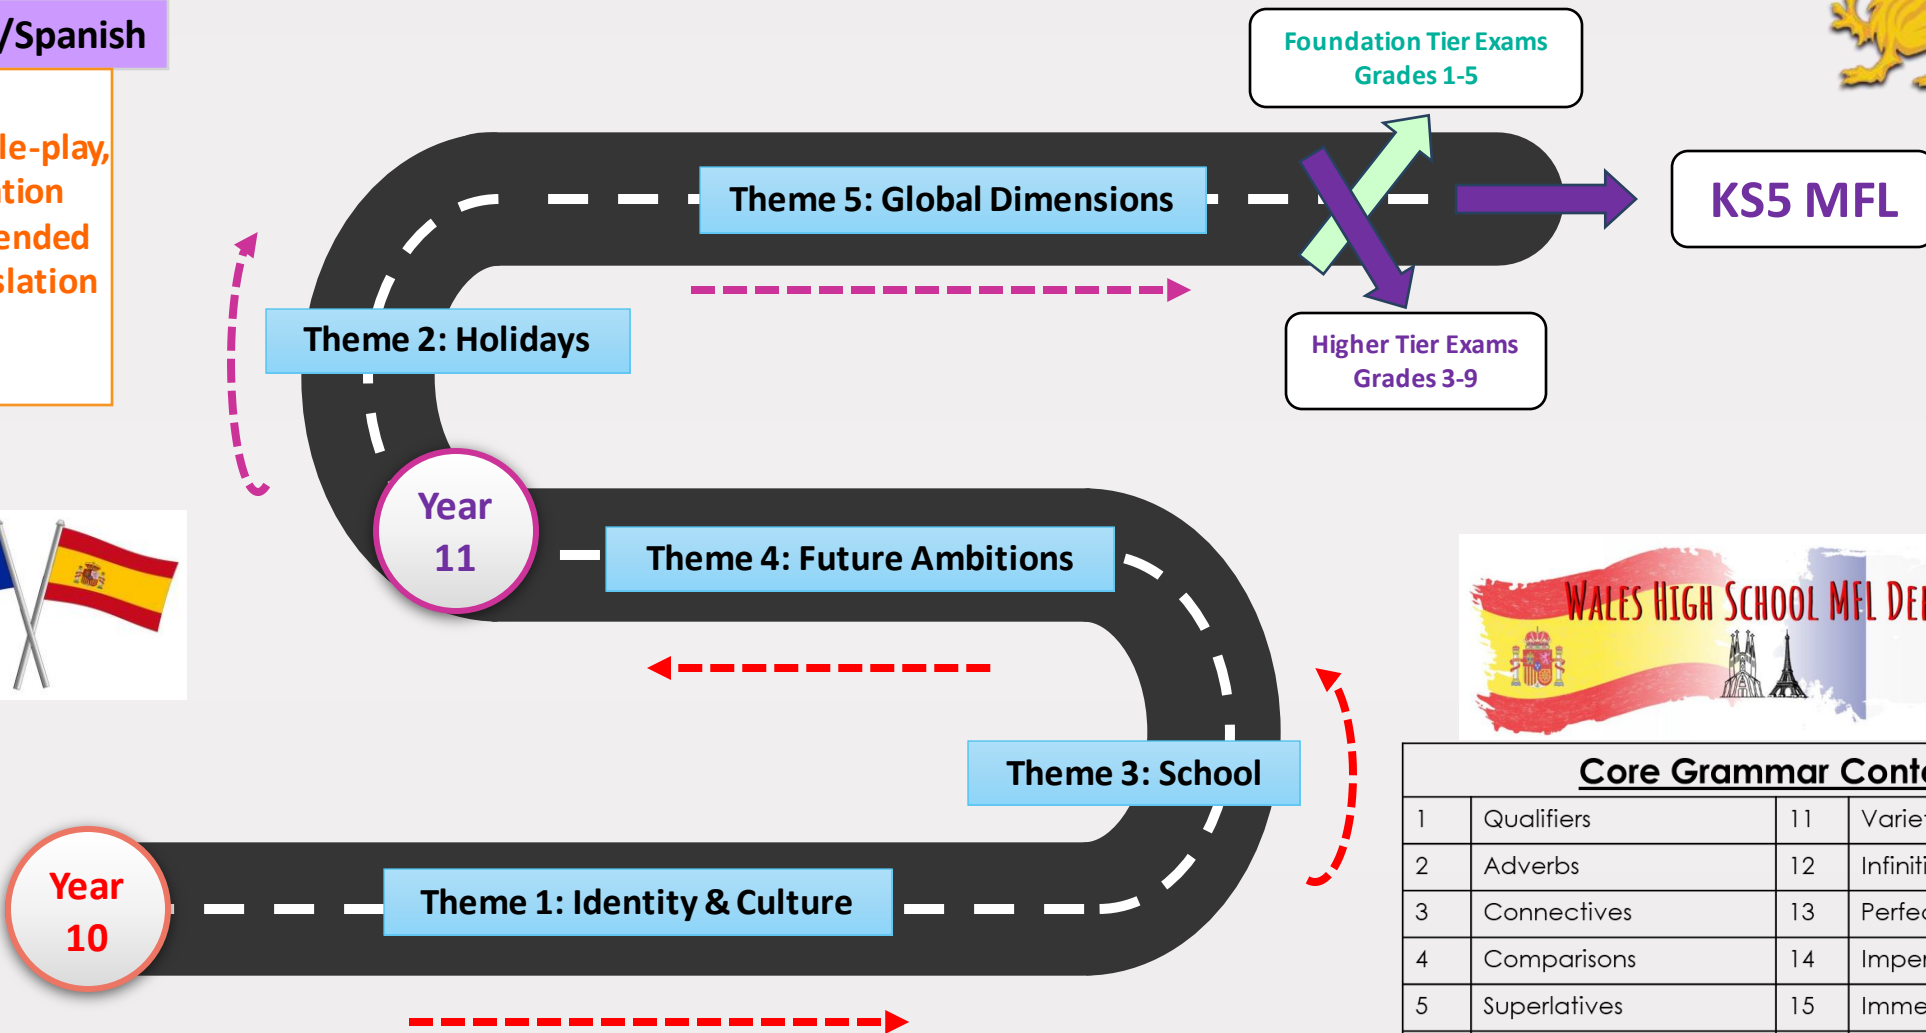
/Spanish

le-play,
tion
ended
slation

Foundation Tier Exams
Grades 1-5

KS5 MFL

Theme 5: Global Dimensions

Higher Tier Exams
Grades 3-9

Theme 2: Holidays

Year
11

Theme 4: Future Ambitions

WALES HIGH SCHOOL MFL DE

Theme 3: School

Year
10

Theme 1: Identity & Culture

Core Grammar Cont

| 1 | Qualifiers | 11 | Varie |
|---|---|---|---|
| 2 | Adverbs | 12 | Infiniti |
| 3 | Connectives | 13 | Perfe |
| 4 | Comparisons | 14 | Impe |
| 5 | Superlatives | 15 | Imme |